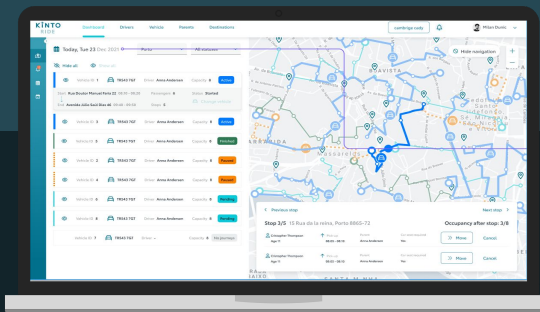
KINTO RIDE

Dashboard Drivers Vehicle Patients Destinations

Cambridge cody

Milan Duvic

Today, Tue 23 Dec 2021

Porto

All statuses

Hide navigation

Hide all

Vehicle ID 1 TR543 TG7 Driver Anna Andersen Capacity 8 Active

Start Rua Doutor Manuel Porto 22 08:00 - 08:30 Passengers 8 Status Started

End Avenida Júlio Dinis 08:00 - 08:30 Stops 5

Vehicle ID 2 TR543 TG7 Driver Anna Andersen Capacity 8 Active

Vehicle ID 3 TR543 TG7 Driver Anna Andersen Capacity 8 Finished

Vehicle ID 4 TR543 TG7 Driver Anna Andersen Capacity 8 Paused

Vehicle ID 5 TR543 TG7 Driver Anna Andersen Capacity 8 Paused

Vehicle ID 6 TR543 TG7 Driver Anna Andersen Capacity 8 Pending

Vehicle ID 7 TR543 TG7 Driver Anna Andersen Capacity 8 Pending

Vehicle ID TR543 TG7 Driver Capacity No journeys

BOAVISTA

LORDELO

MASSARELOS

Previous stop

Next stop

Stop 3/5 13 Rua da reina, Porto 8865-72

Occupancy after stop: 3/8

Christopher Thompson Pick up 08:00 - 08:30 Anna Andersen Yes Move Cancel

Christopher Thompson Pick up 08:00 - 08:30 Anna Andersen Yes Move Cancel